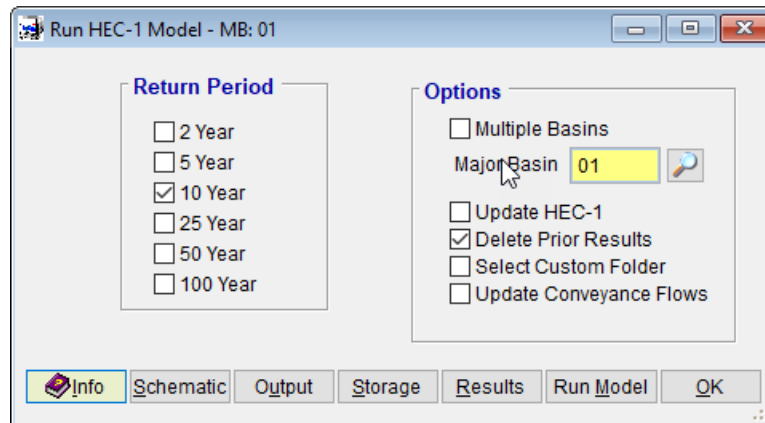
Run HEC-1 Model - MB: 01

Return Period
☐ 2 Year
☐ 5 Year
☑ 10 Year
☐ 25 Year
☐ 50 Year
☐ 100 Year

Options
☐ Multiple Basins
Major Basin 01
☐ Update HEC-1
☑ Delete Prior Results
☐ Select Custom Folder
☐ Update Conveyance Flows

Info | Schematic | Output | Storage | Results | Run Model | OK